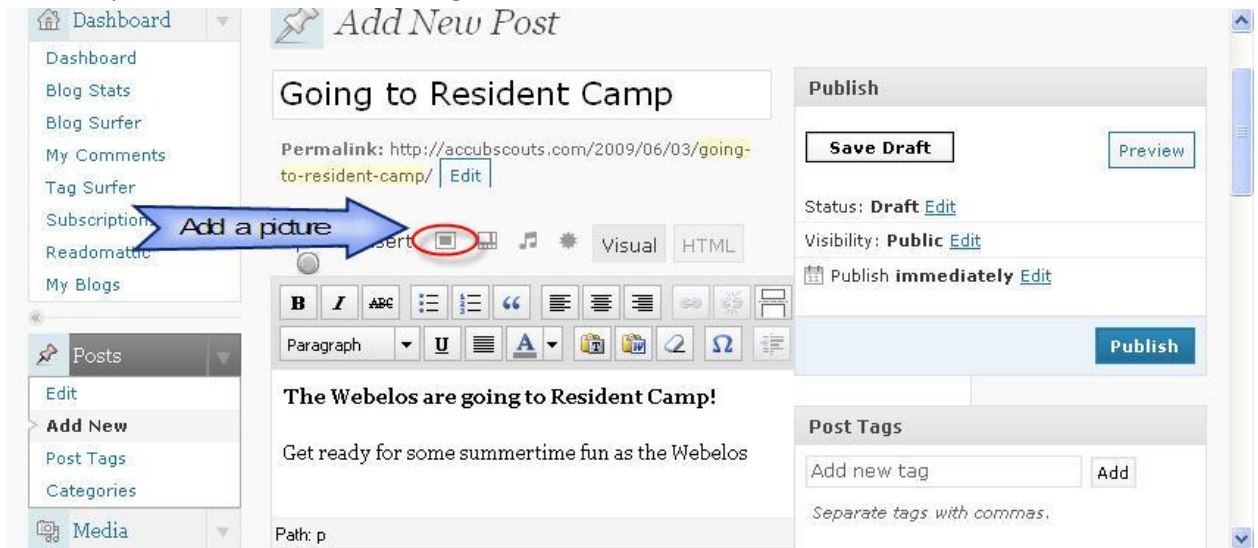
Dashboard

Dashboard
Blog Stats
Blog Surfer
My Comments
Tag Surfer
Subscription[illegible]
Readomat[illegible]
My Blogs

Posts

Edit
Add New
Post Tags
Categories

Media

Add New Post

Going to Resident Camp

Permalink: http://accubscouts.com/2009/06/03/going-to-resident-camp/ Edit

Add a picture

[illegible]sert

Visual HTML

ABC

Paragraph

U

A

Ω

The Webelos are going to Resident Camp!

Get ready for some summertime fun as the Webelos

Path: p

Publish

Save Draft

Preview

Status: Draft Edit

Visibility: Public Edit

Publish immediately Edit

Publish

Post Tags

Add new tag

Add

Separate tags with commas.